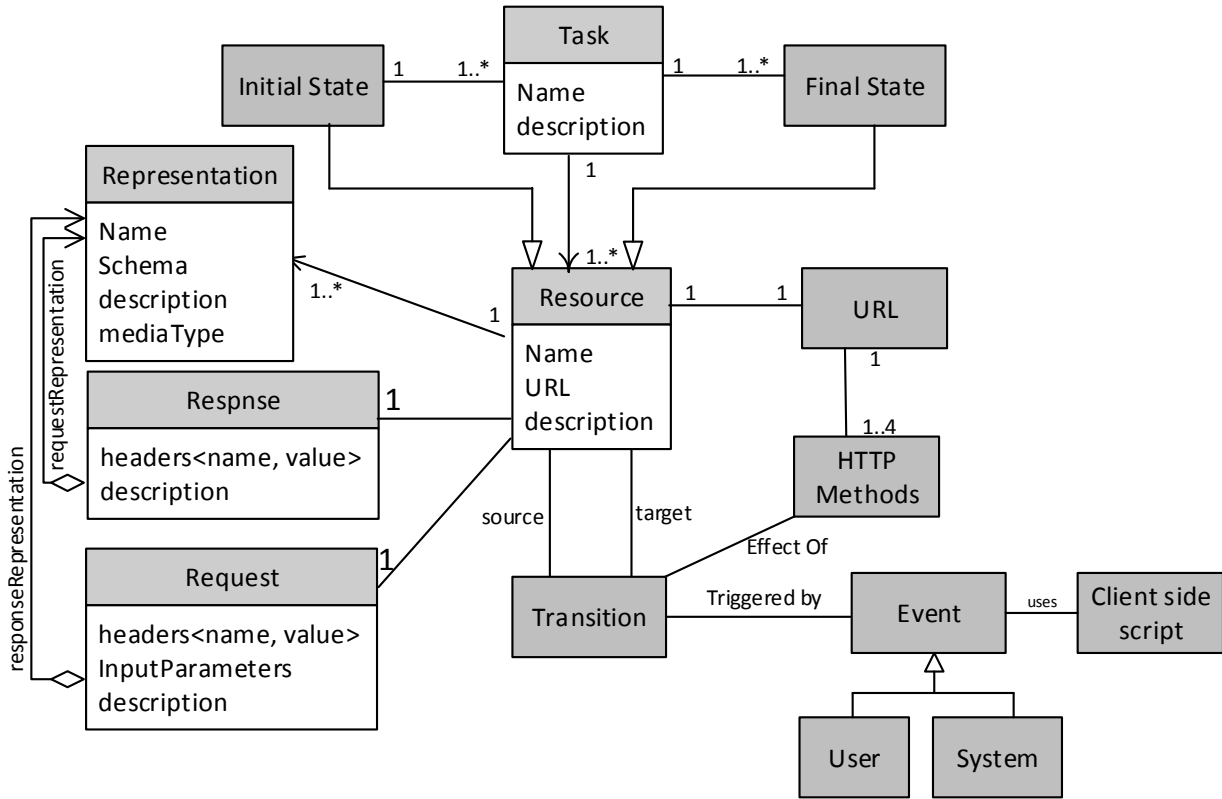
Task
Name
description

Initial State
1
1..*
1
1..*
Final State

Representation
Name
Schema
description
mediaType

1
1..*
1..*
1

Resource
Name
URL
description

1
1
URL
1
1..4
HTTP Methods

Respnse
headers<name, value>
description
1

Request
headers<name, value>
InputParameters
description
1

requestRepresentation
responseRepresentation

source
target
Effect Of

Transition
Triggered by
Event
uses
Client side script

User
System